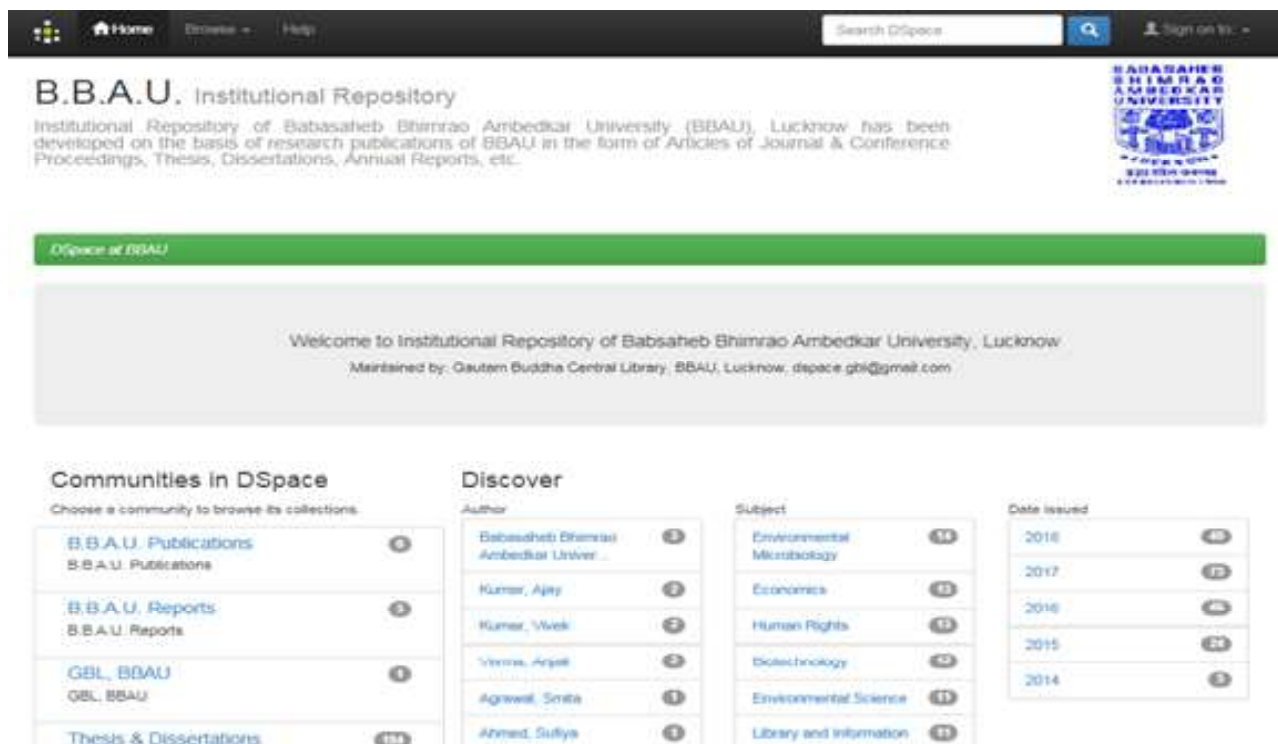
Home Browse Help Search DSpace Sign on to:

B.B.A.U. Institutional Repository

Institutional Repository of Babasaheb Bhimrao Ambedkar University (BBAU), Lucknow has been developed on the basis of research publications of BBAU in the form of Articles of Journal & Conference Proceedings, Thesis, Dissertations, Annual Reports, etc.

BABASAHEB BHIMRAO AMBEDKAR UNIVERSITY

DSpace at BBAU

Welcome to Institutional Repository of Babsaheb Bhimrao Ambedkar University, Lucknow

Maintained by: Gautam Buddha Central Library, BBAU, Lucknow, dspace.gbl@gmail.com

Communities in DSpace

Choose a community to browse its collections.

B.B.A.U. Publications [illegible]
B.B.A.U. Publications

B.B.A.U. Reports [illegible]
B.B.A.U. Reports

GBL, BBAU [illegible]
GBL, BBAU

Thesis & Dissertations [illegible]

Discover

| Author | |
|---|---|
| Babasaheb Bhimrao Ambedkar Univer... | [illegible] |
| Kumar, Ajay | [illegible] |
| Kumar, Vivek | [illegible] |
| Verma, Anjali | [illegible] |
| Agrawal, Smita | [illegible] |
| Ahmad, Sufiya | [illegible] |

| Subject | |
|---|---|
| Environmental Microbiology | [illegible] |
| Economics | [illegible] |
| Human Rights | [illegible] |
| Biotechnology | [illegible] |
| Environmental Science | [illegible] |
| Library and Information | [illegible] |

| Date issued | |
|---|---|
| 2018 | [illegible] |
| 2017 | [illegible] |
| 2016 | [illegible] |
| 2015 | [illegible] |
| 2014 | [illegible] |